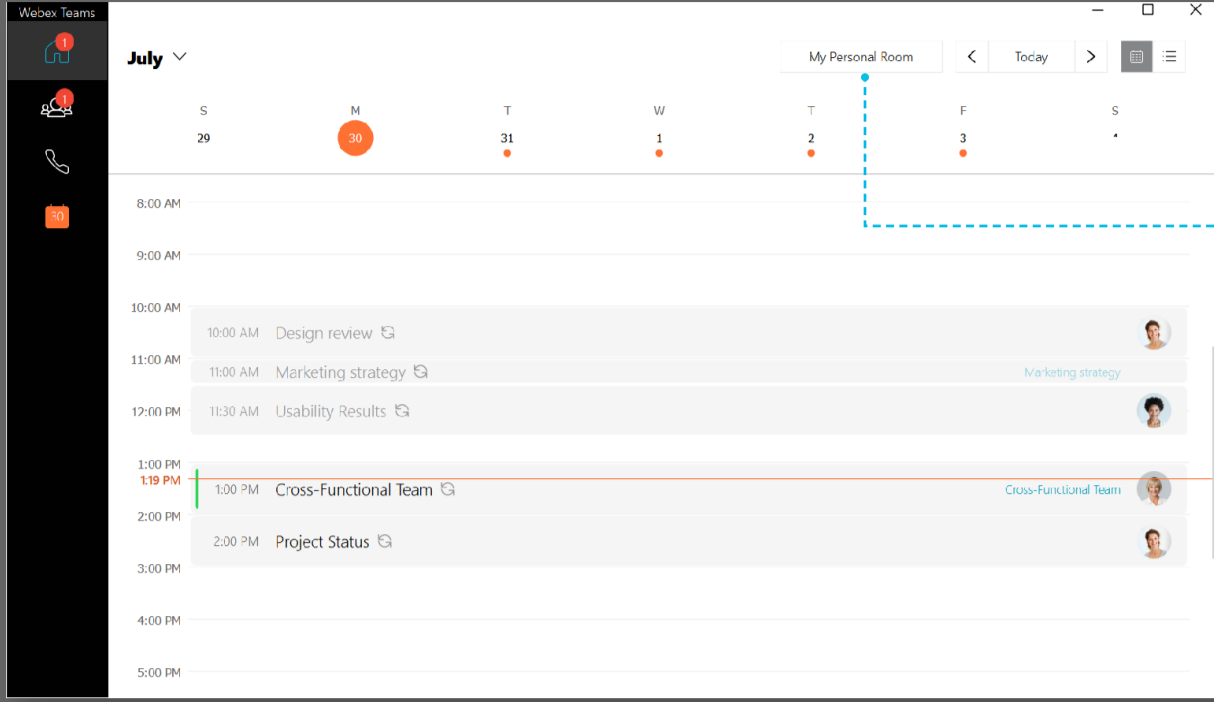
Webex Teams

1

1

30

July

My Personal Room

Today

| S | M | T | W | T | F | S |
|---|---|---|---|---|---|---|
| 29 | 30 | 31 | 1 | 2 | 3 | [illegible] |

8:00 AM

9:00 AM

10:00 AM

11:00 AM

12:00 PM

1:00 PM

1:19 PM

2:00 PM

3:00 PM

4:00 PM

5:00 PM

10:00 AM Design review

11:00 AM Marketing strategy

Marketing strategy

11:30 AM Usability Results

1:00 PM Cross-Functional Team

Cross-Functional Team

2:00 PM Project Status